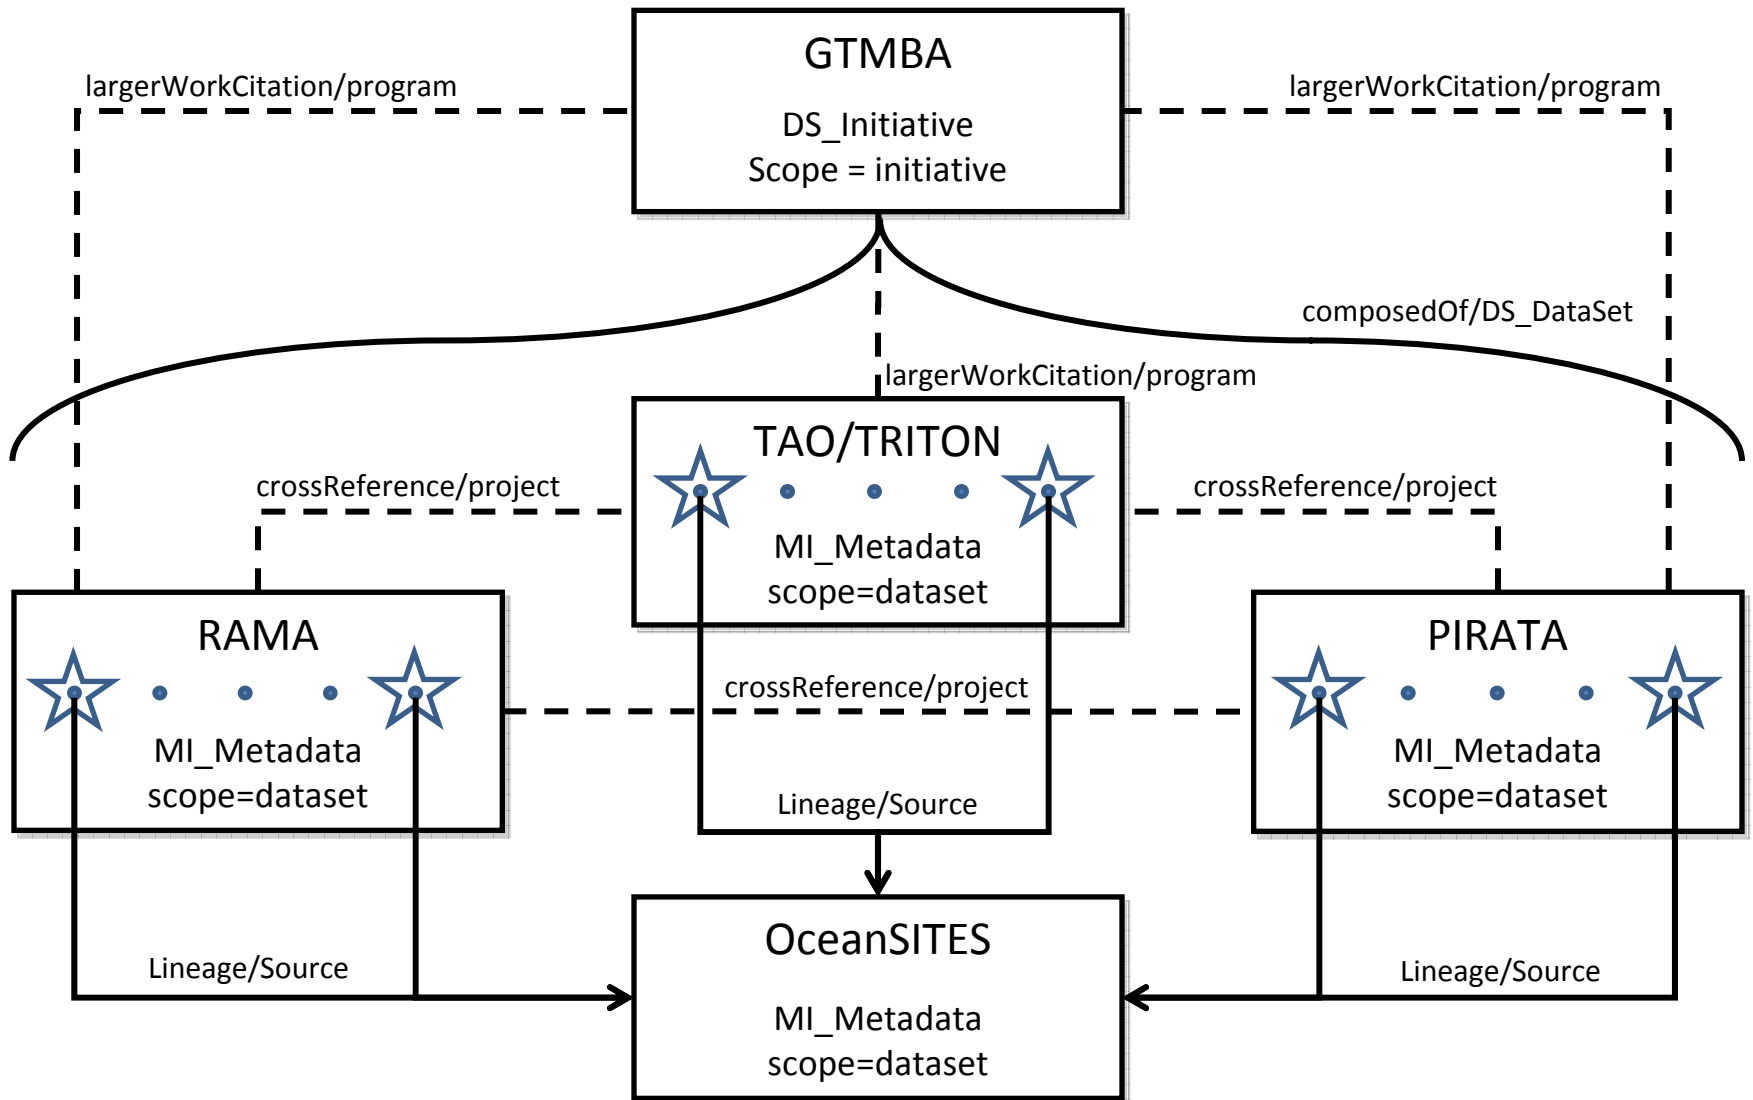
GTMBA
DS_Initiative
Scope = initiative

largerWorkCitation/program

largerWorkCitation/program

composedOf/DS_DataSet

largerWorkCitation/program

TAO/TRITON
MI_Metadata
scope=dataset

crossReference/project

crossReference/project

RAMA
MI_Metadata
scope=dataset

PIRATA
MI_Metadata
scope=dataset

crossReference/project

Lineage/Source

OceanSITES
MI_Metadata
scope=dataset

Lineage/Source

Lineage/Source